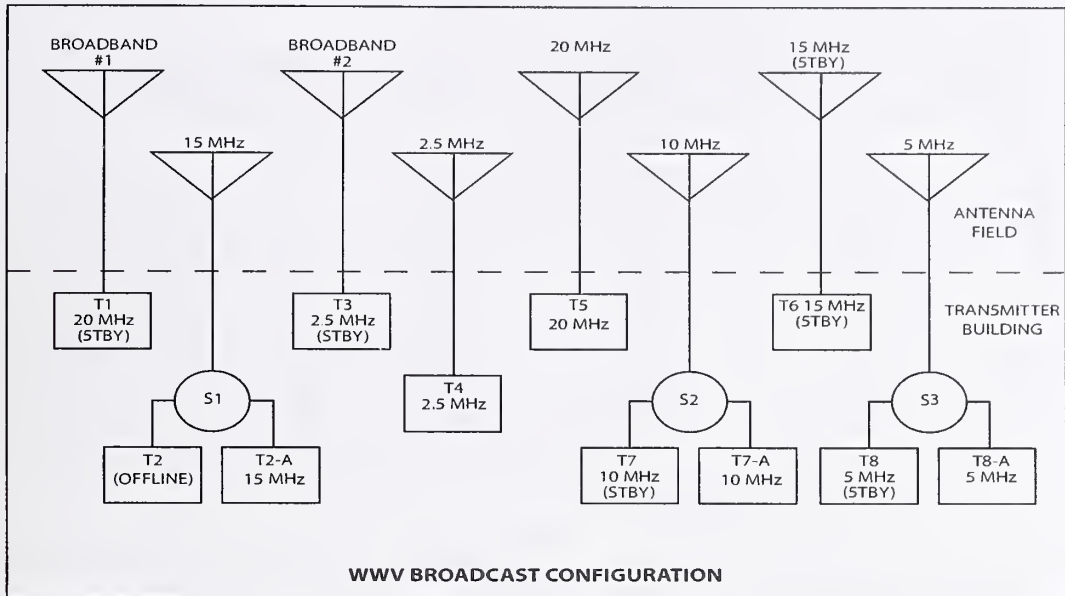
BROADBAND #1

BROADBAND #2

20 MHz

15 MHz (STBY)

15 MHz

2.5 MHz

10 MHz

5 MHz

ANTENNA FIELD

TRANSMITTER BUILDING

T1 20 MHz (STBY)

T3 2.5 MHz (STBY)

T5 20 MHz

T6 15 MHz (STBY)

S1

T4 2.5 MHz

S2

S3

T2 (OFFLINE)

T2-A 15 MHz

T7 10 MHz (STBY)

T7-A 10 MHz

T8 5 MHz (STBY)

T8-A 5 MHz

WWV BROADCAST CONFIGURATION